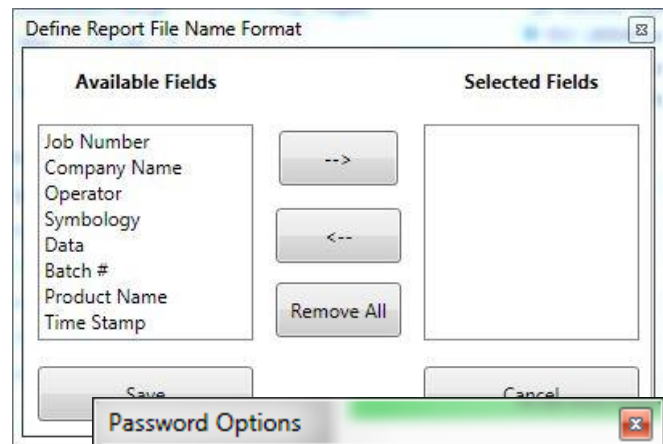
Define Report File Name Format

Available Fields

Selected Fields

Job Number
Company Name
Operator
Symbology
Data
Batch #
Product Name
Time Stamp

-->

<--

Remove All

Save

Cancel

Password Options